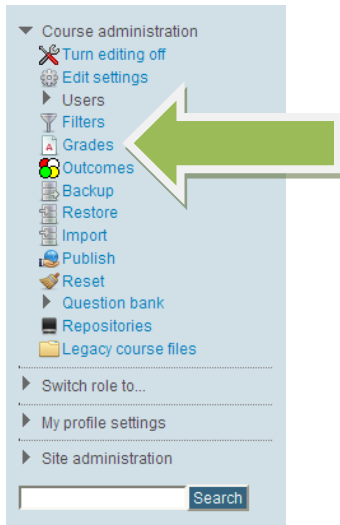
Course administration
Turn editing off
Edit settings
Users
Filters
Grades
Outcomes
Backup
Restore
Import
Publish
Reset
Question bank
Repositories
Legacy course files

Switch role to...

My profile settings

Site administration

Search